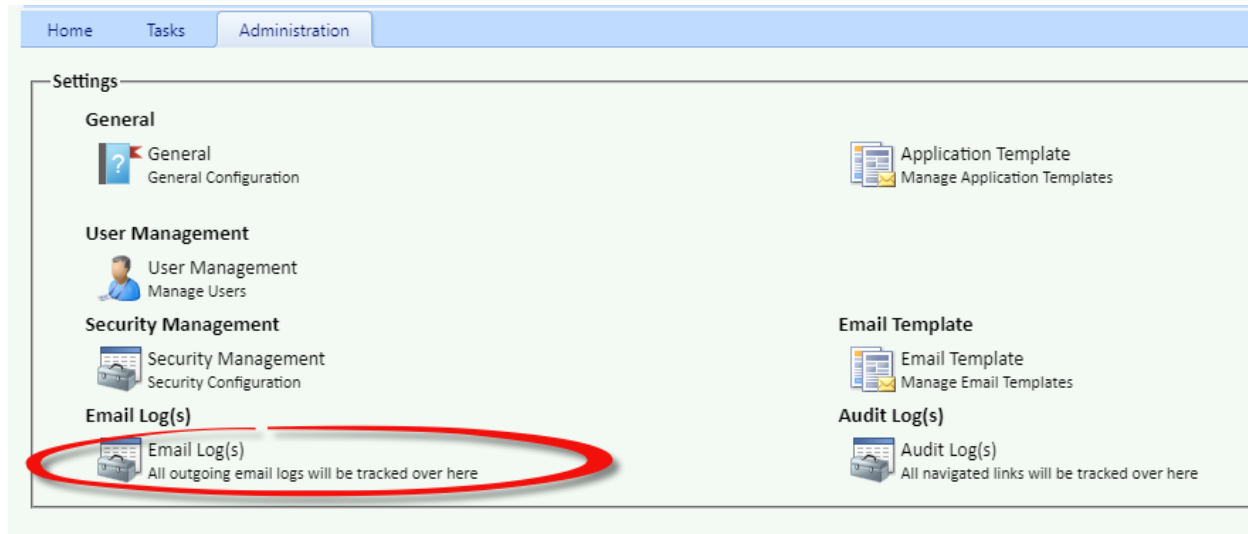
Home Tasks Administration

Settings

General

General
General Configuration

Application Template
Manage Application Templates

User Management

User Management
Manage Users

Security Management

Security Management
Security Configuration

Email Template

Email Template
Manage Email Templates

Email Log(s)

Email Log(s)
All outgoing email logs will be tracked over here

Audit Log(s)

Audit Log(s)
All navigated links will be tracked over here